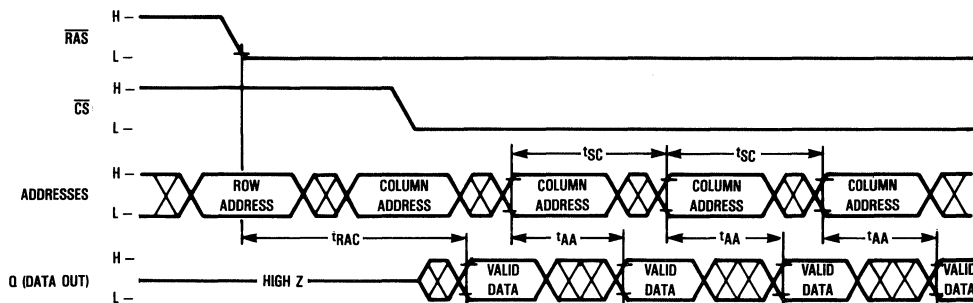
$\overline{RAS}$ H – L –

$\overline{CS}$ H – L –

ADDRESSES H – L –

ROW ADDRESS

COLUMN ADDRESS

$t_{SC}$

$t_{SC}$

COLUMN ADDRESS

COLUMN ADDRESS

COLUMN ADDRESS

$t_{RAC}$

$t_{AA}$

$t_{AA}$

$t_{AA}$

Q (DATA OUT) H – L –

HIGH Z

VALID DATA

VALID DATA

VALID DATA

VALID DATA